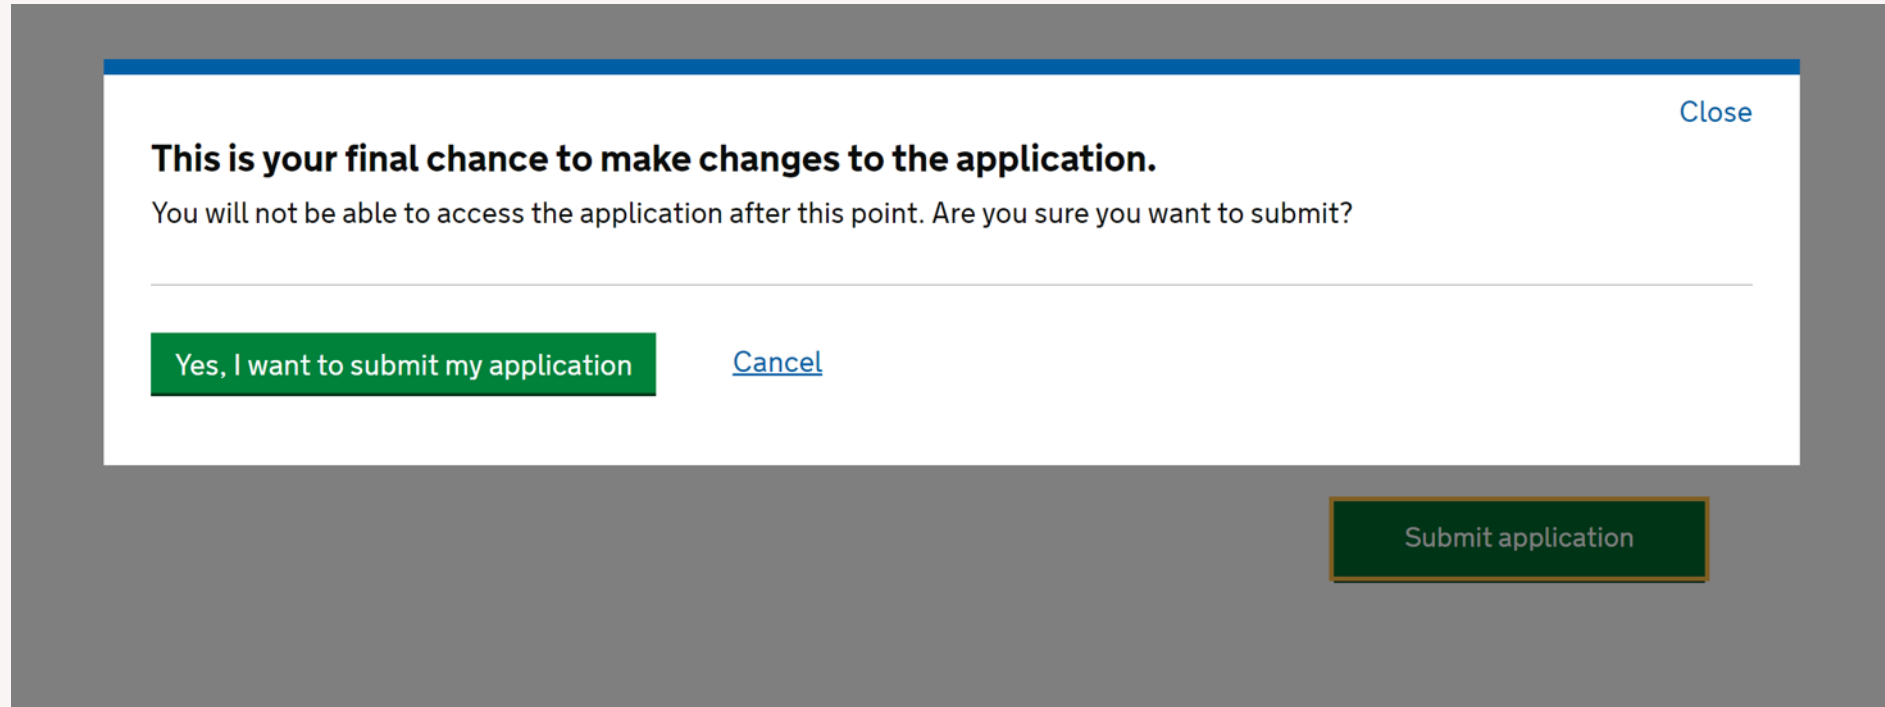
Close

This is your final chance to make changes to the application.

You will not be able to access the application after this point. Are you sure you want to submit?

Yes, I want to submit my application

Cancel

Submit application